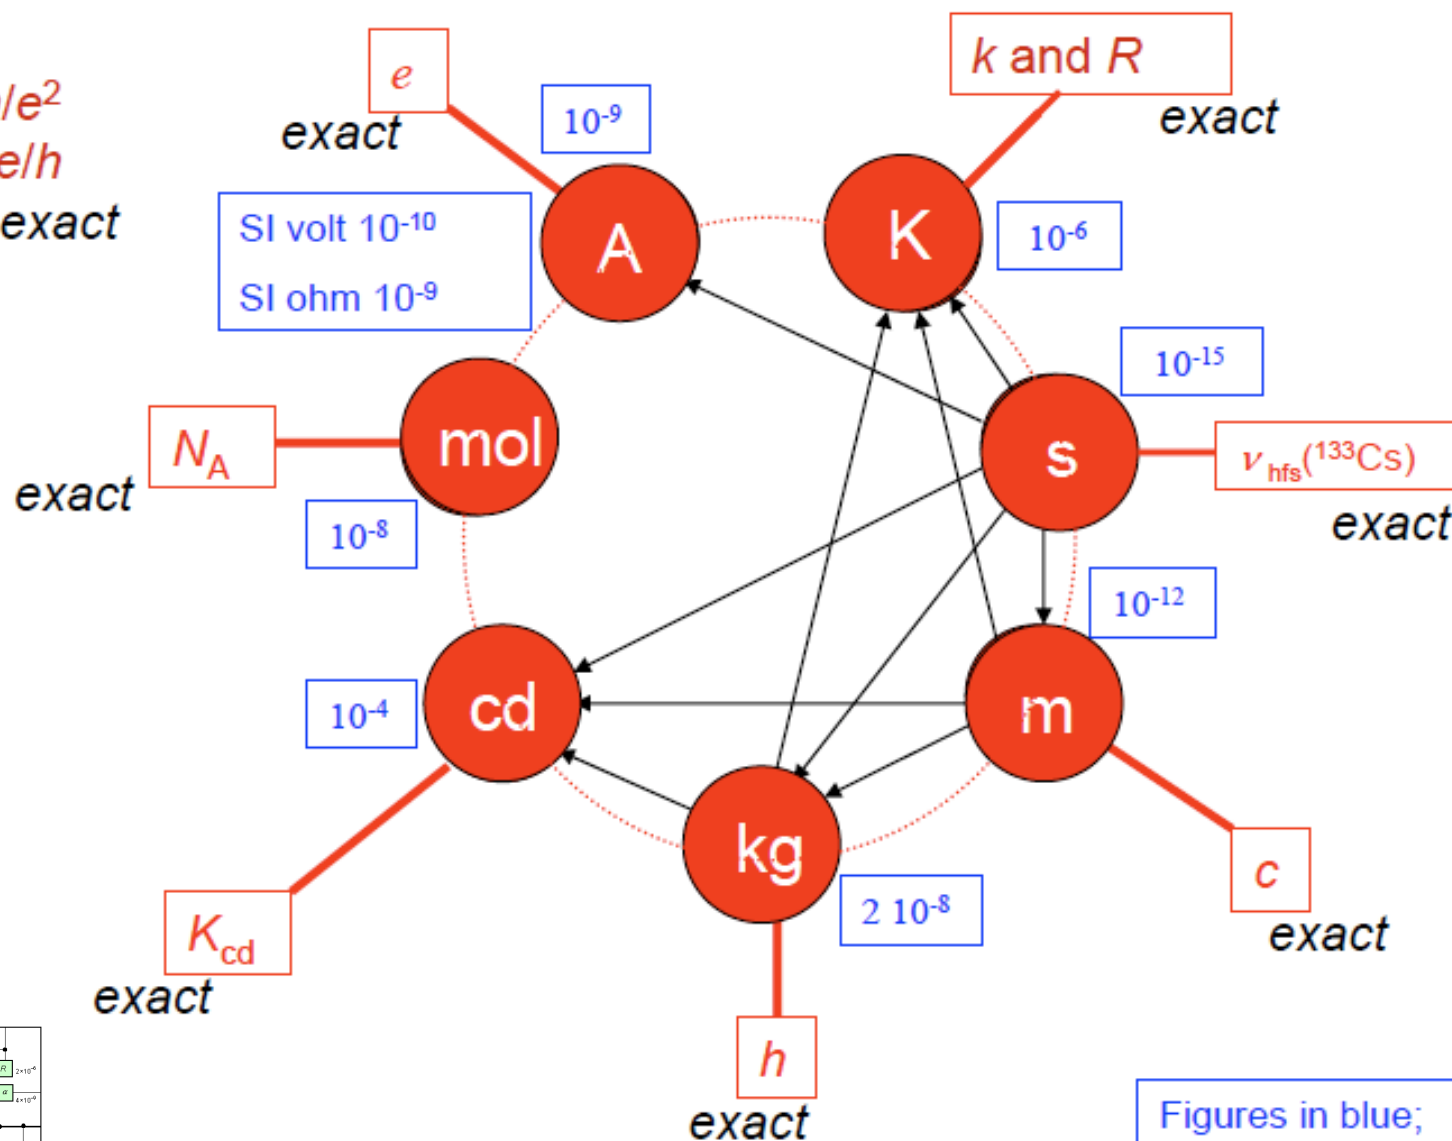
/$e^2$
e/h
exact

e
exact

$10^{-9}$

k and R
exact

SI volt $10^{-10}$
SI ohm $10^{-9}$

A

K

$10^{-6}$

$10^{-15}$

mol

$N_A$
exact

s

$\nu_{hfs}(^{133}Cs)$
exact

$10^{-8}$

$10^{-12}$

cd

$10^{-4}$

m

kg

c
exact

$2\ 10^{-8}$

$K_{cd}$
exact

h
exact

Figures in blue;